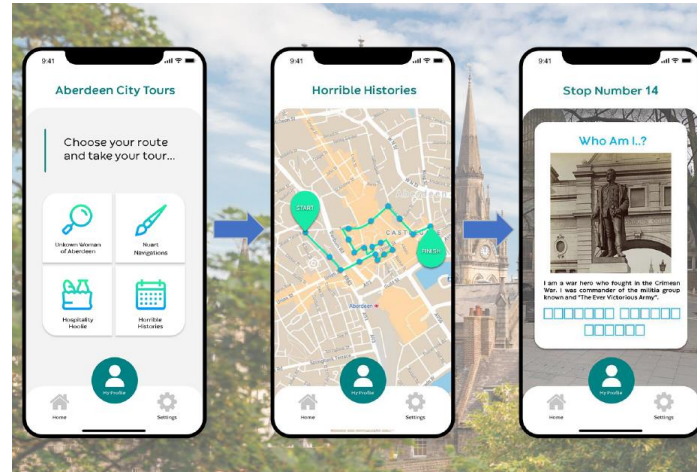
9:41

Aberdeen City Tours

Choose your route and take your tour...

Unkown Women of Aberdeen

Nuart Navigations

Hospitality Hoolie

Horrible Histories

My Profile

Home

Settings

9:41

Horrible Histories

START

CASTLE

FINISH

Aberdeen

My Profile

Home

Settings

9:41

Stop Number 14

Who Am I..?

I am a war hero who fought in the Crimean War. I was commander of the militia group known and "The Ever Victorious Army".

My Profile

Home

Settings